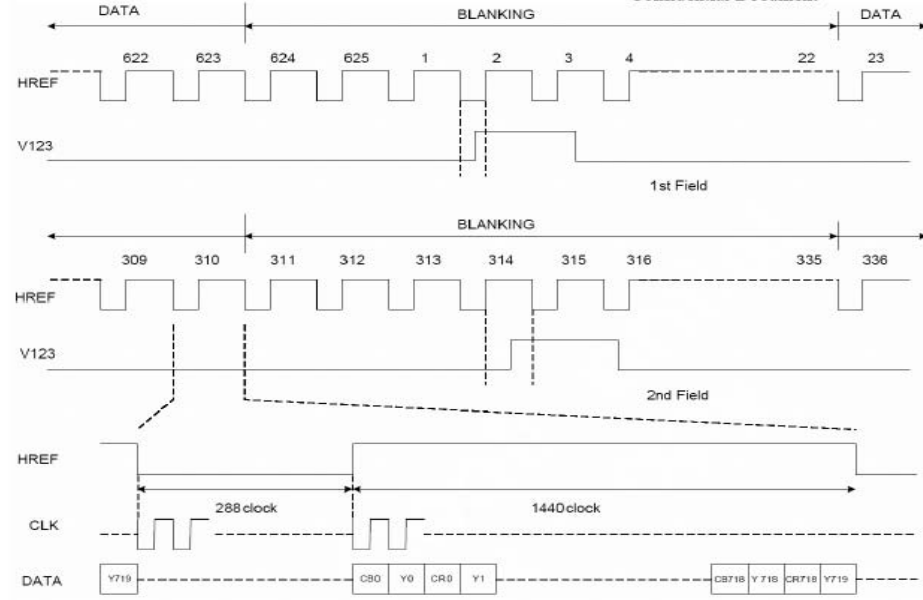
DATA
BLANKING
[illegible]
DATA
622
623
624
625
1
2
3
4
22
23
HREF
V123
1st Field
BLANKING
309
310
311
312
313
314
315
316
335
336
HREF
V123
2nd Field
HREF
288 clock
1440 clock
CLK
DATA
Y719
CB0
Y0
CR0
Y1
CB718
Y718
CR718
Y719